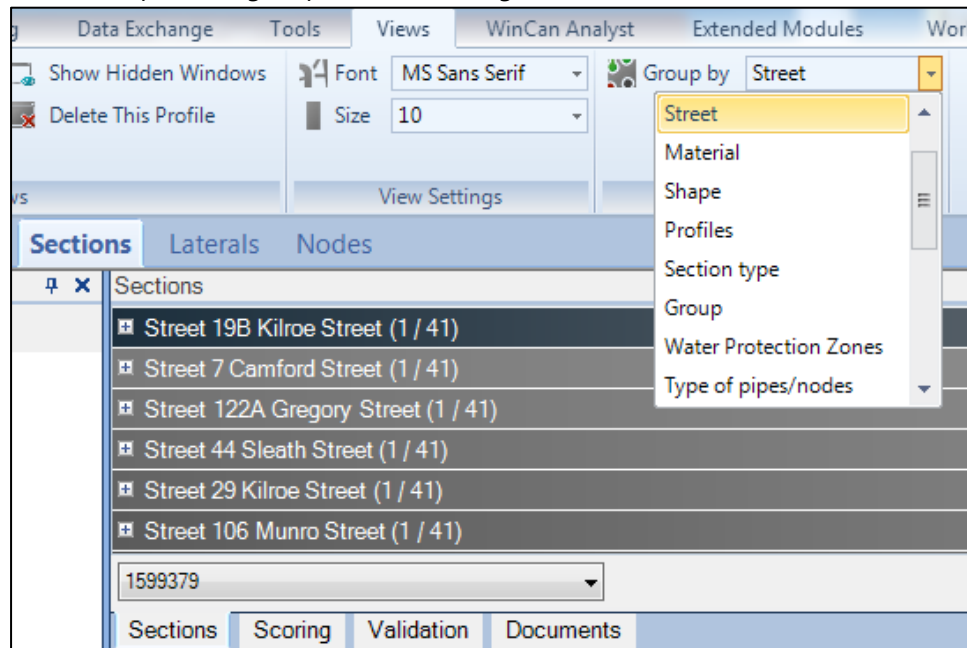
g Data Exchange Tools Views WinCan Analyst Extended Modules Wor

Show Hidden Windows
Delete This Profile

vs

Font MS Sans Serif
Size 10

View Settings

Group by Street

Street
Material
Shape
Profiles
Section type
Group
Water Protection Zones
Type of pipes/nodes

Sections Laterals Nodes

Sections

Street 19B Kilroe Street (1 / 41)
Street 7 Camford Street (1 / 41)
Street 122A Gregory Street (1 / 41)
Street 44 Sleath Street (1 / 41)
Street 29 Kilroe Street (1 / 41)
Street 106 Munro Street (1 / 41)

1599379

Sections Scoring Validation Documents